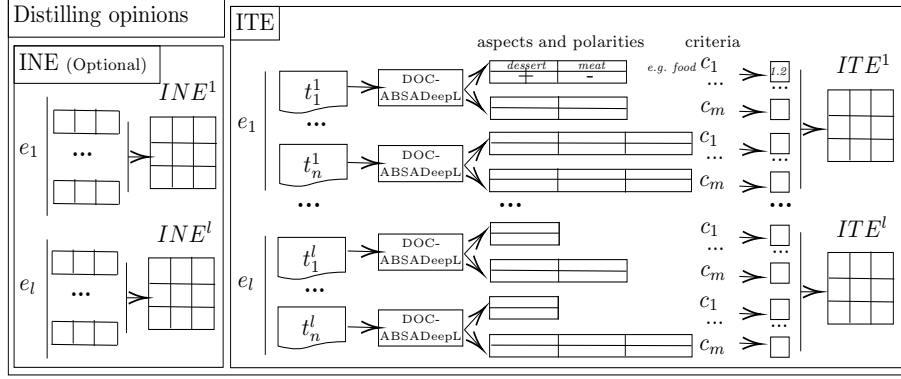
Distilling opinions

INE (Optional)

$INE^1$

$e_1$

...

$INE^l$

$e_l$

...

ITE

aspects and polarities

criteria

$e_1$

$t_1^1$

DOC-ABSADeepL

dessert | meat
+ | -

e.g. food $c_1$

1.2

...

$c_m$

$ITE^1$

...

$t_n^1$

DOC-ABSADeepL

$c_1$

...

$c_m$

...

...

...

$e_l$

$t_1^l$

DOC-ABSADeepL

$c_1$

...

$c_m$

$ITE^l$

...

$t_n^l$

DOC-ABSADeepL

$c_1$

...

$c_m$